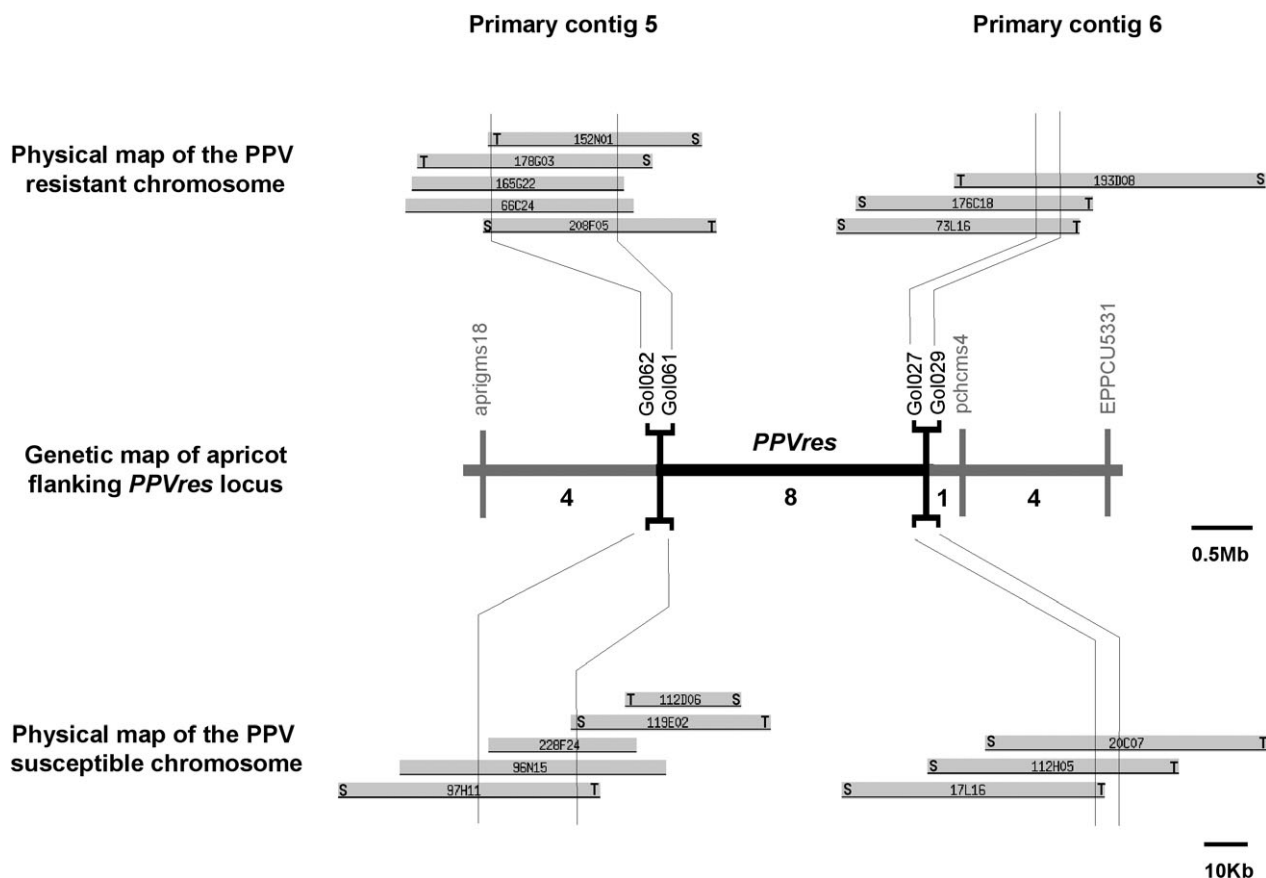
Primary contig 5

Primary contig 6

Physical map of the PPV resistant chromosome

T 152N01 S
T 178G03 S
165G22
66C24
S 208F05 T

T 193D08 S
S 176C18 T
S 73L16 T

aprigms18
Gol062
Gol061
Gol027
Gol029
pchcms4
EPPCU5331

Genetic map of apricot flanking *PPVres* locus

*PPVres*

4
8
1
4

0.5Mb

T 112D06 S
S 119E02 T
228F24
96N15
S 97H11 T

S 20C07 T
S 112H05 T
S 17L16 T

Physical map of the PPV susceptible chromosome

10Kb